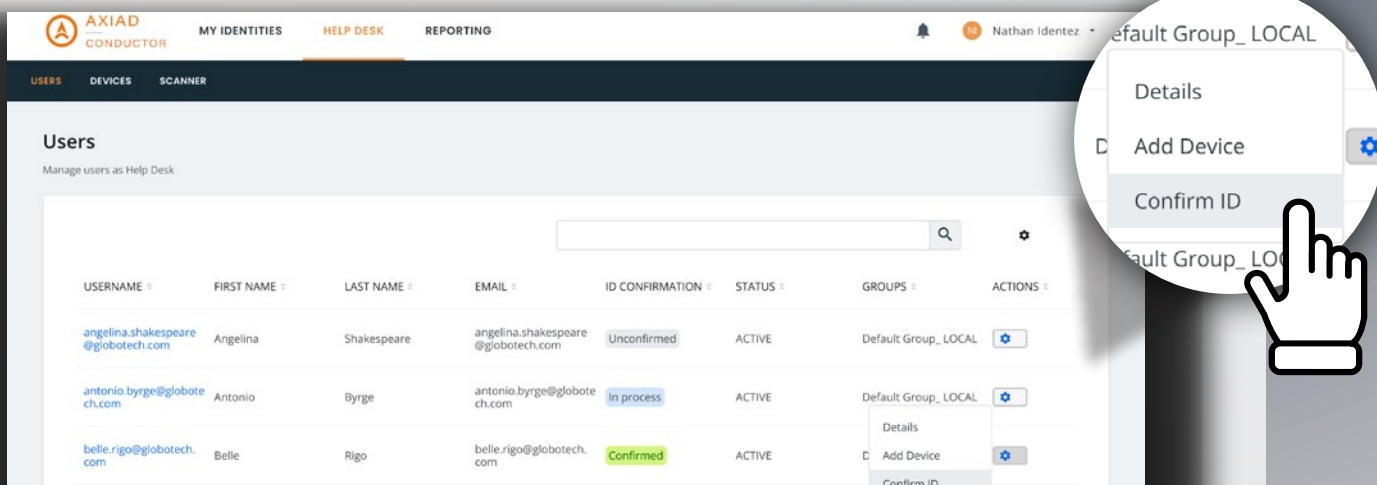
AXIAD CONDUCTOR

MY IDENTITIES HELP DESK REPORTING

NI Nathan Identez

USERS DEVICES SCANNER

Users

Manage users as Help Desk

| USERNAME | FIRST NAME | LAST NAME | EMAIL | ID CONFIRMATION | STATUS | GROUPS | ACTIONS |
|---|---|---|---|---|---|---|---|
| angelina.shakespeare@globotech.com | Angelina | Shakespeare | angelina.shakespeare@globotech.com | Unconfirmed | ACTIVE | Default Group_ LOCAL | |
| antonio.byrge@globotech.com | Antonio | Byrge | antonio.byrge@globotech.com | In process | ACTIVE | Default Group_ LOCAL | |
| belle.rigo@globotech.com | Belle | Rigo | belle.rigo@globotech.com | Confirmed | ACTIVE | D | |

Details
Add Device
Confirm ID

efault Group_ LOCAL

Details

Add Device

D

Confirm ID

efault Group_ LO